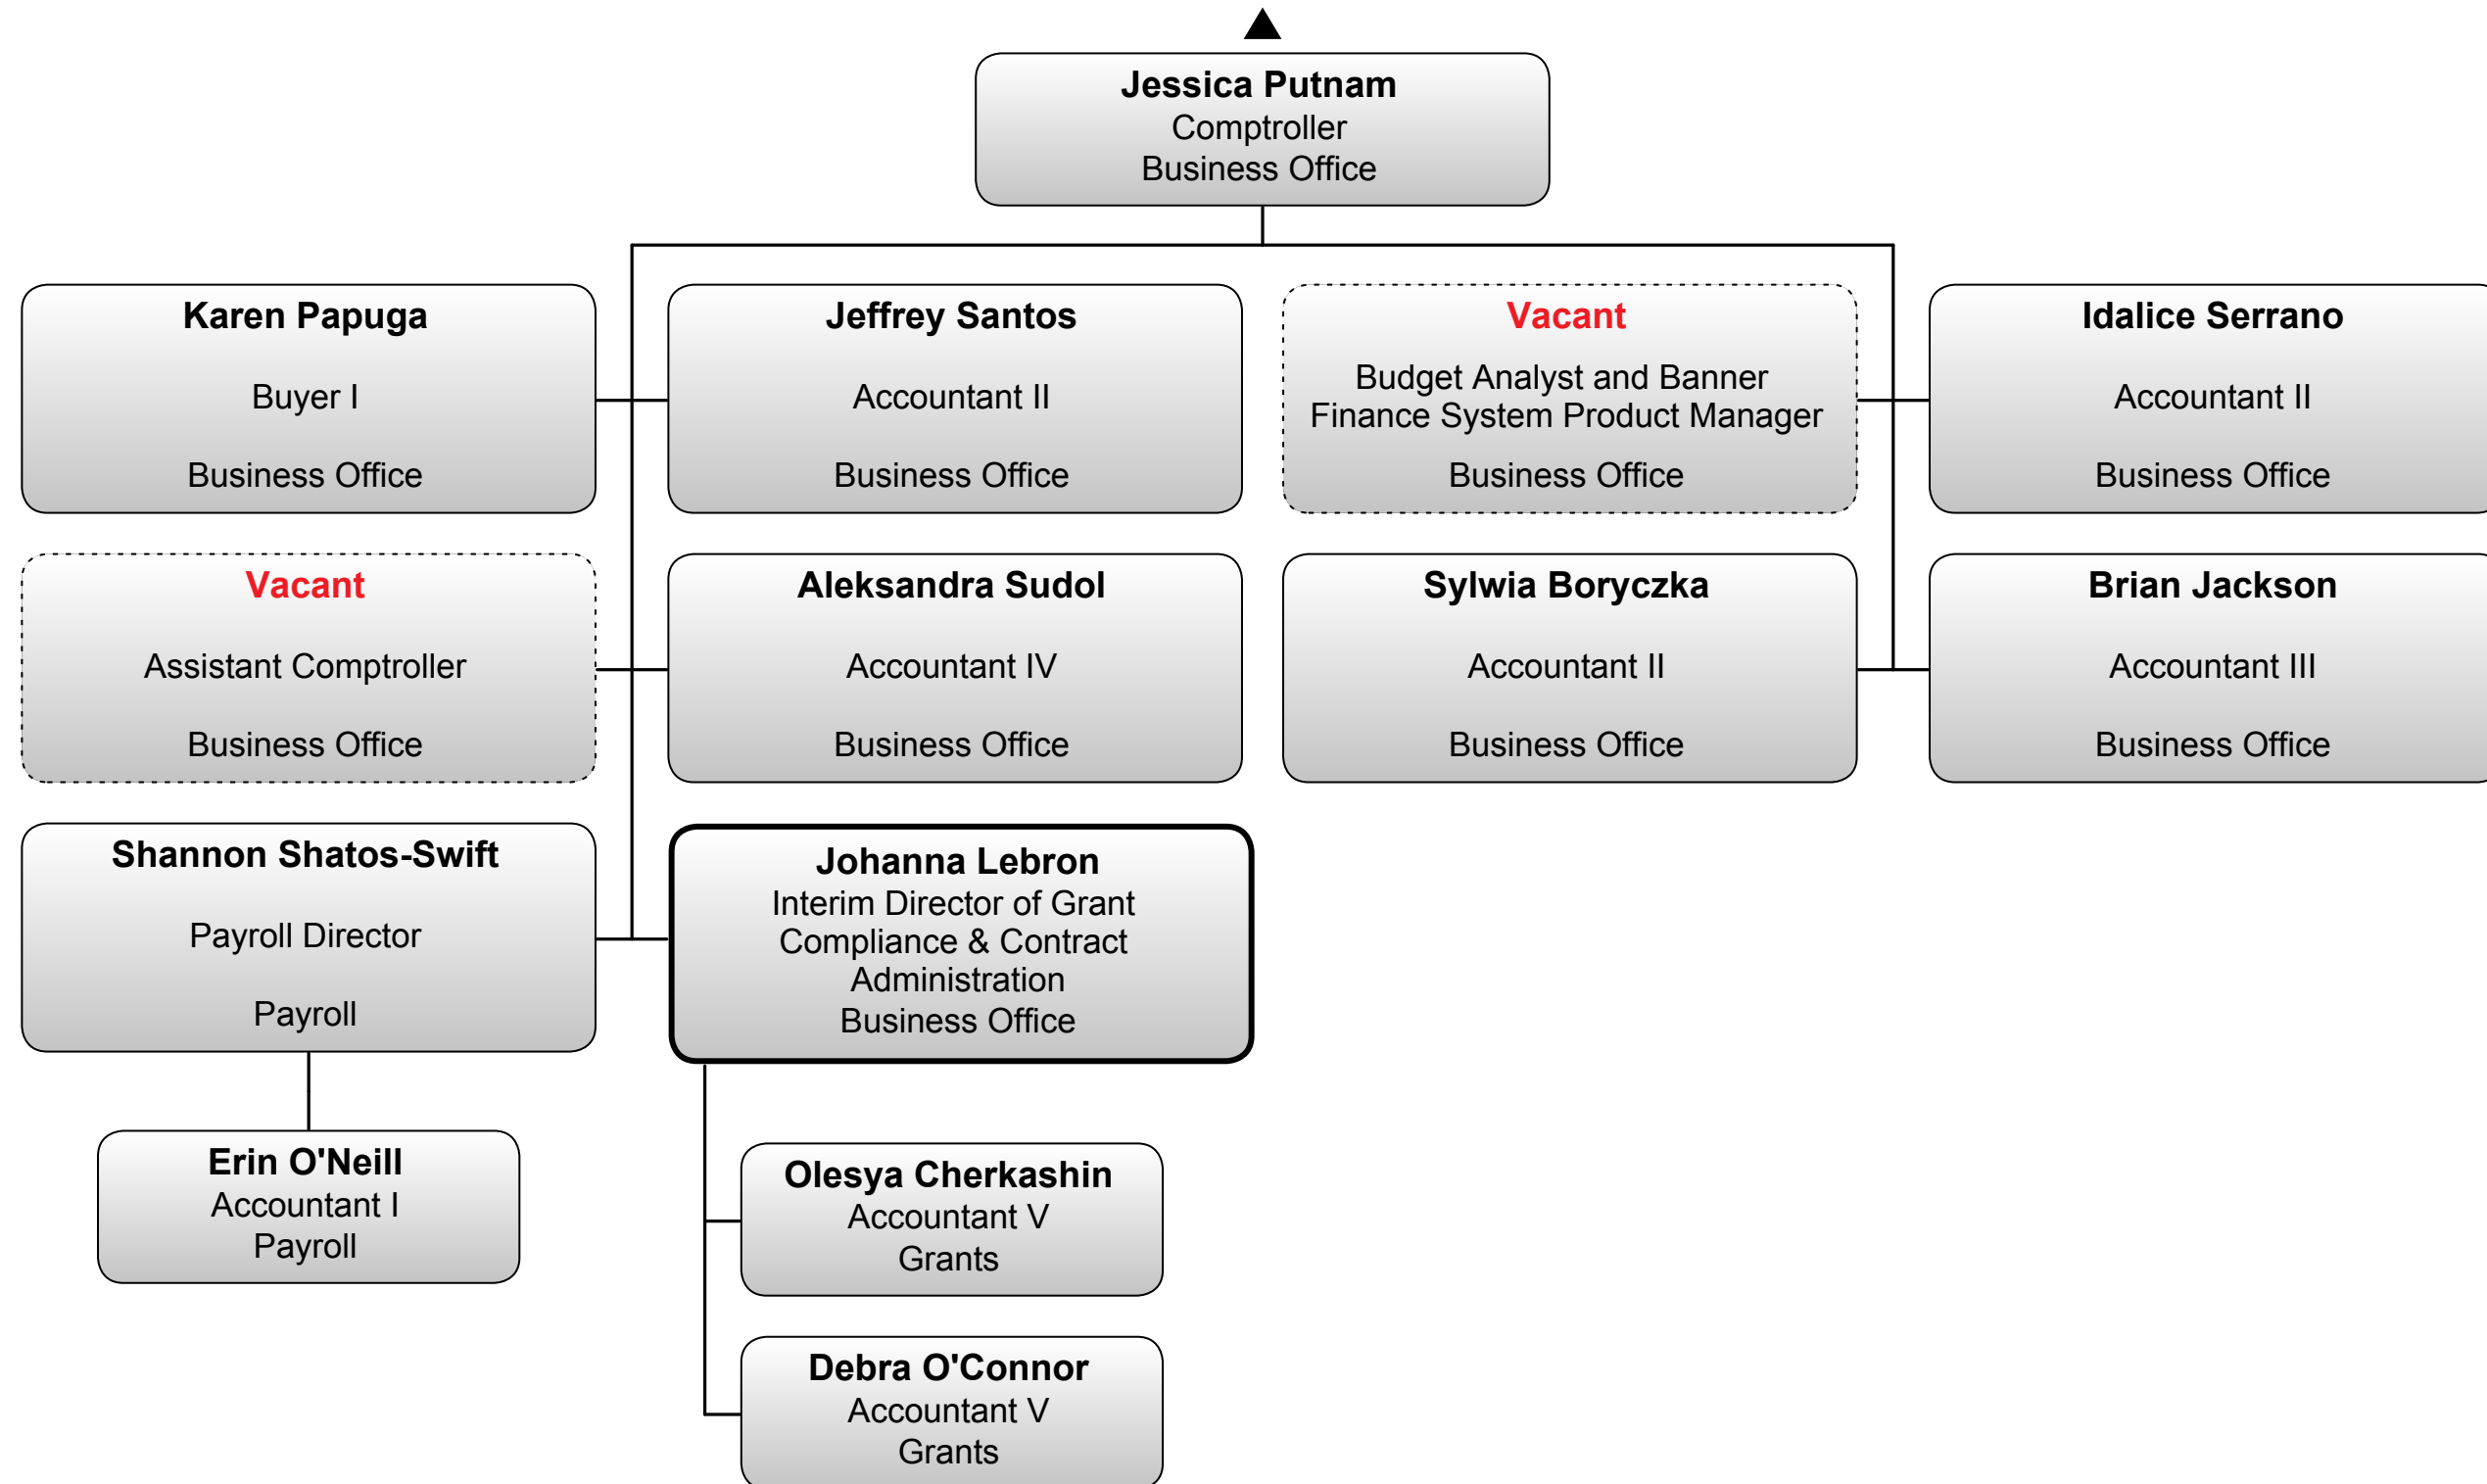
Jessica Putnam
Comptroller
Business Office

Karen Papuga
Buyer I
Business Office

Jeffrey Santos
Accountant II
Business Office

Vacant
Budget Analyst and Banner Finance System Product Manager
Business Office

Idalice Serrano
Accountant II
Business Office

Vacant
Assistant Comptroller
Business Office

Aleksandra Sudol
Accountant IV
Business Office

Sylwia Boryczka
Accountant II
Business Office

Brian Jackson
Accountant III
Business Office

Shannon Shatos-Swift
Payroll Director
Payroll

Johanna Lebron
Interim Director of Grant Compliance & Contract Administration
Business Office

Erin O'Neill
Accountant I
Payroll

Olesya Cherkashin
Accountant V
Grants

Debra O'Connor
Accountant V
Grants